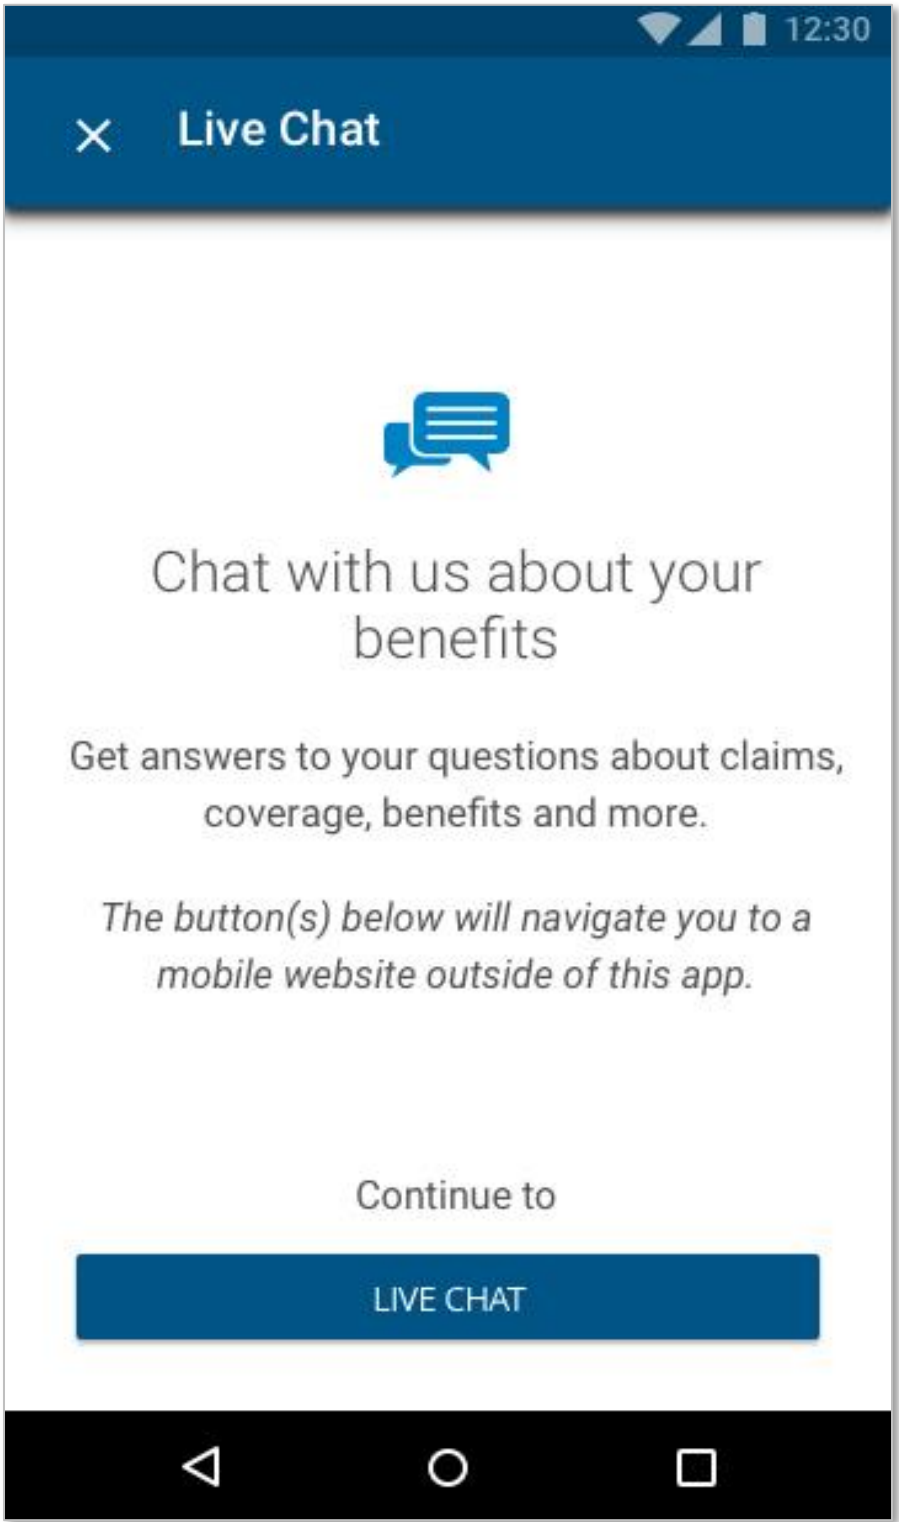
12:30

× Live Chat

Chat with us about your benefits

Get answers to your questions about claims, coverage, benefits and more.

*The button(s) below will navigate you to a mobile website outside of this app.*

Continue to

LIVE CHAT